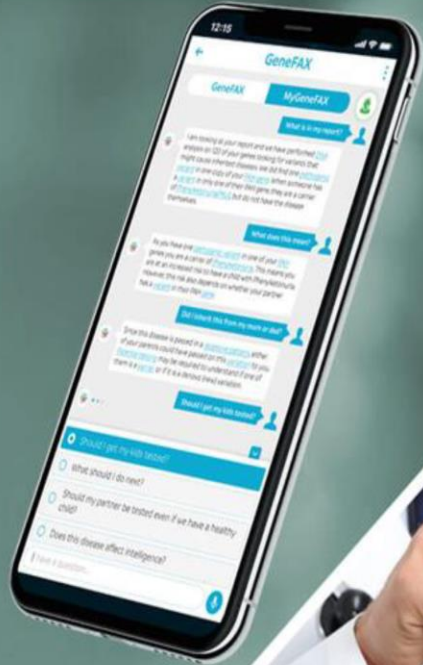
12:15

GeneFAX

GeneFAX

MyGeneFAX

What is in my report?

I am looking at your report and we have performed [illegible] analysis on 120 of your genes looking for variants that might cause inherited diseases. We did find one pathogenic variant in one copy of your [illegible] gene. When someone has a variant in only one of their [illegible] genes they are a carrier of Phenylketonuria (PKU) but do not have the disease themselves.

What does this mean?

So you have one pathogenic variant in one of your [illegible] genes you are a carrier of Phenylketonuria. This means you are at an increased risk to have a child with Phenylketonuria. However, this risk also depends on whether your partner has a variant in their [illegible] gene.

Did I inherit this from my mom or dad?

Since this disease is passed in a recessive pattern, either of your parents could have passed on the variant to you. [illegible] testing may be required to understand if one of them is a carrier or if it is a de novo (new) variation.

Should I get my kids tested?

Should I get my kids tested?

What should I do next?

Should my partner be tested even if we have a healthy child?

Does this disease affect intelligence?

Have a question...